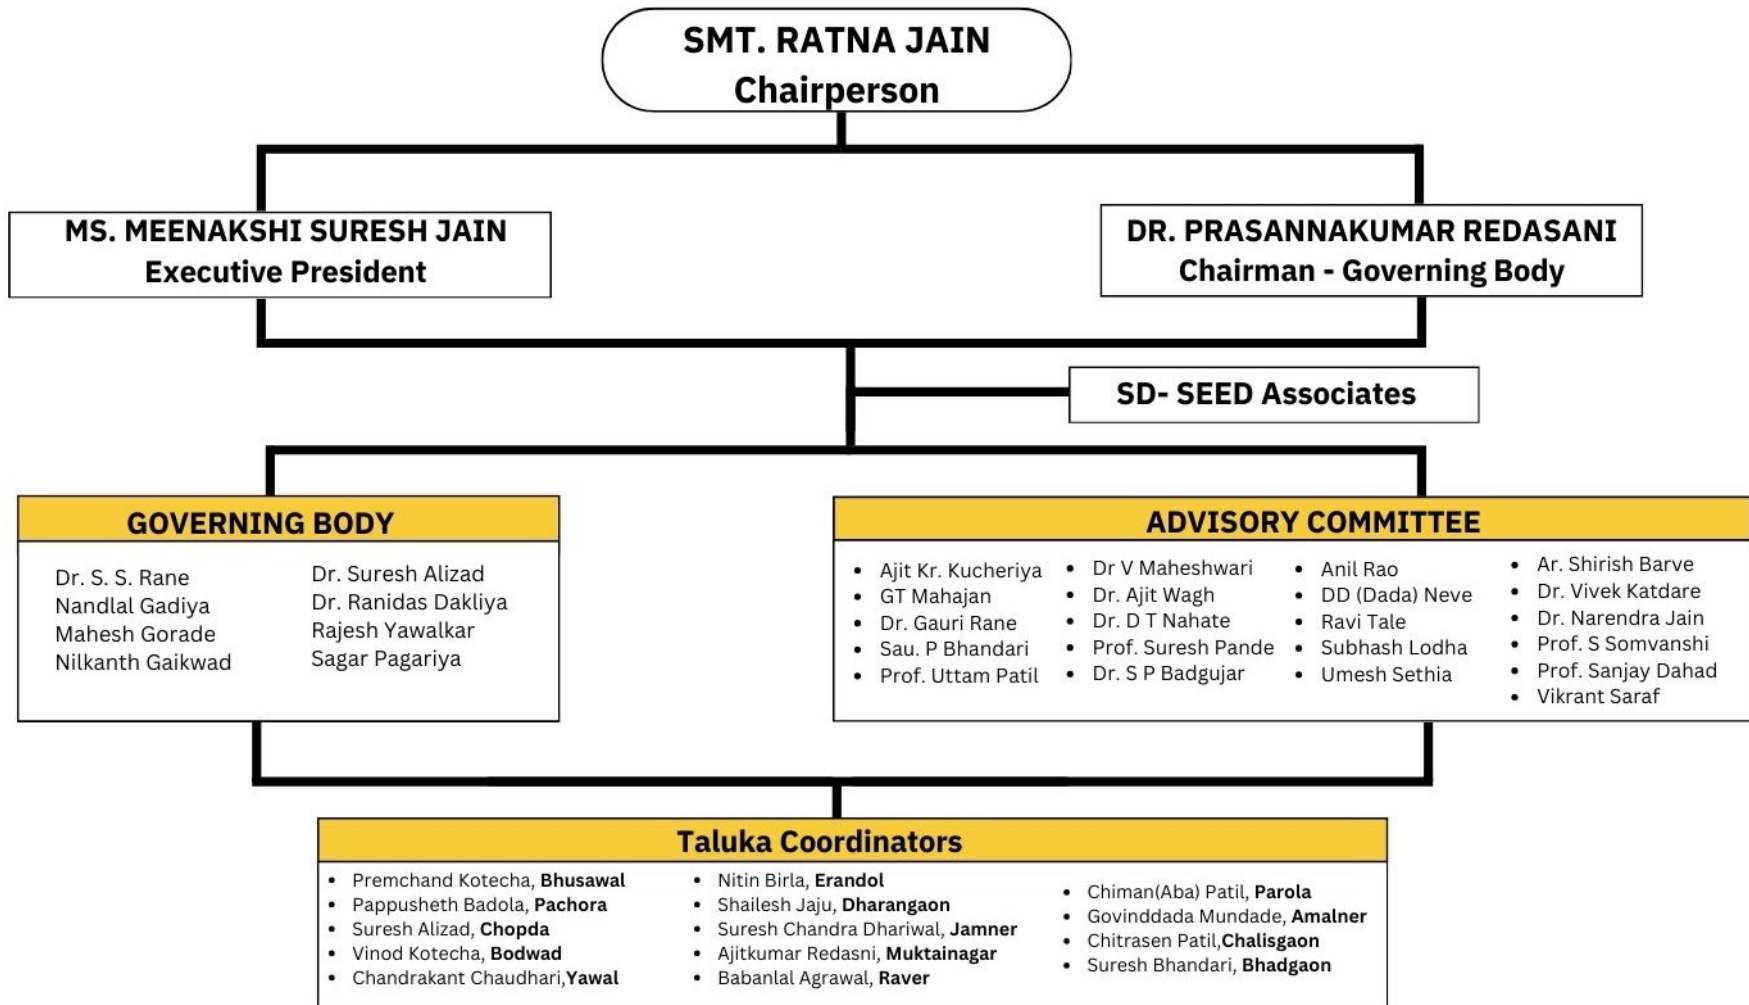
SMT. RATNA JAIN
Chairperson

MS. MEENAKSHI SURESH JAIN
Executive President

DR. PRASANNAKUMAR REDASANI
Chairman - Governing Body

SD- SEED Associates

GOVERNING BODY

Dr. S. S. Rane
Nandlal Gadiya
Mahesh Gorade
Nilkanth Gaikwad

Dr. Suresh Alizad
Dr. Ranidas Dakliya
Rajesh Yawalkar
Sagar Pagariya

ADVISORY COMMITTEE

- Ajit Kr. Kucheriya
- GT Mahajan
- Dr. Gauri Rane
- Sau. P Bhandari
- Prof. Uttam Patil

- Dr V Maheshwari
- Dr. Ajit Wagh
- Dr. D T Nahate
- Prof. Suresh Pande
- Dr. S P Badgujar

- Anil Rao
- DD (Dada) Neve
- Ravi Tale
- Subhash Lodha
- Umesh Sethia

- Ar. Shirish Barve
- Dr. Vivek Katdare
- Dr. Narendra Jain
- Prof. S Somvanshi
- Prof. Sanjay Dahad
- Vikrant Saraf

Taluka Coordinators

- Premchand Kotecha, **Bhusawal**
- Pappusheth Badola, **Pachora**
- Suresh Alizad, **Chopda**
- Vinod Kotecha, **Bodwad**
- Chandrakant Chaudhari,**Yawal**

- Nitin Birla, **Erandol**
- Shailesh Jaju, **Dharangaon**
- Suresh Chandra Dhariwal, **Jamner**
- Ajitkumar Redasni, **Muktainagar**
- Babanlal Agrawal, **Raver**

- Chiman(Aba) Patil, **Parola**
- Govinddada Mundade, **Amalner**
- Chitrasen Patil,**Chalisgaon**
- Suresh Bhandari, **Bhadgaon**